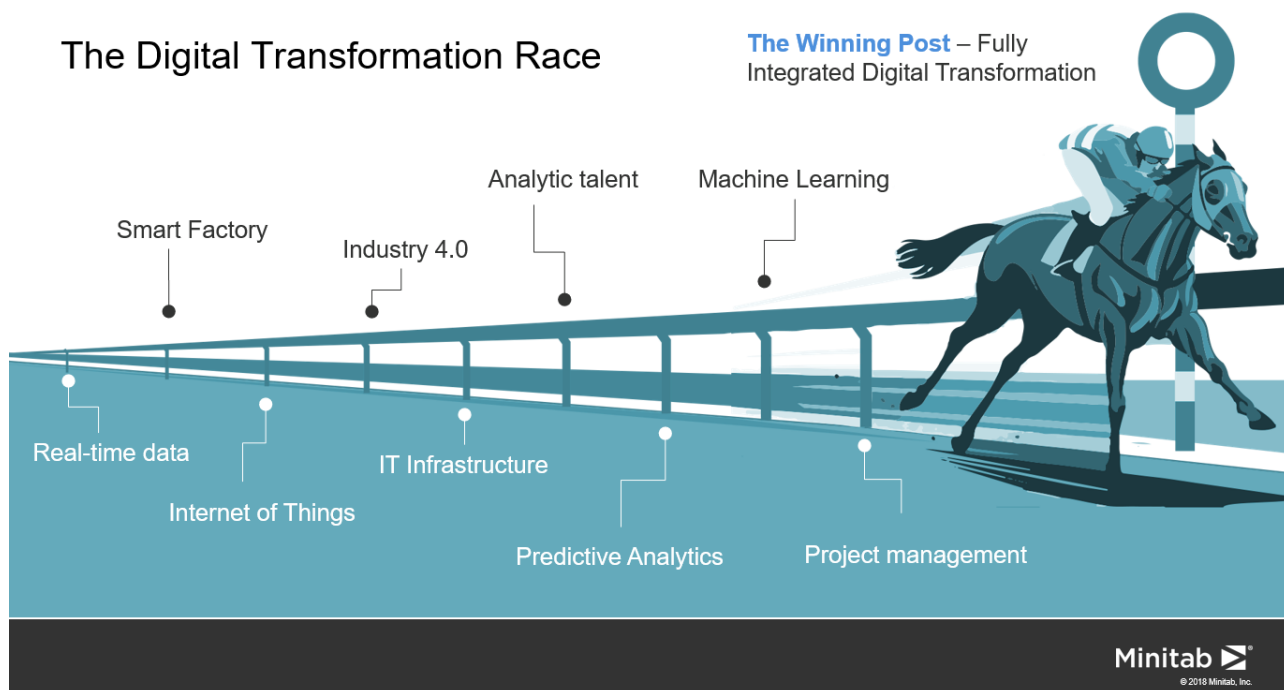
The Digital Transformation Race

The Winning Post – Fully Integrated Digital Transformation

Analytic talent

Machine Learning

Smart Factory

Industry 4.0

Real-time data

Internet of Things

IT Infrastructure

Predictive Analytics

Project management

Minitab

© 2018 Minitab, Inc.